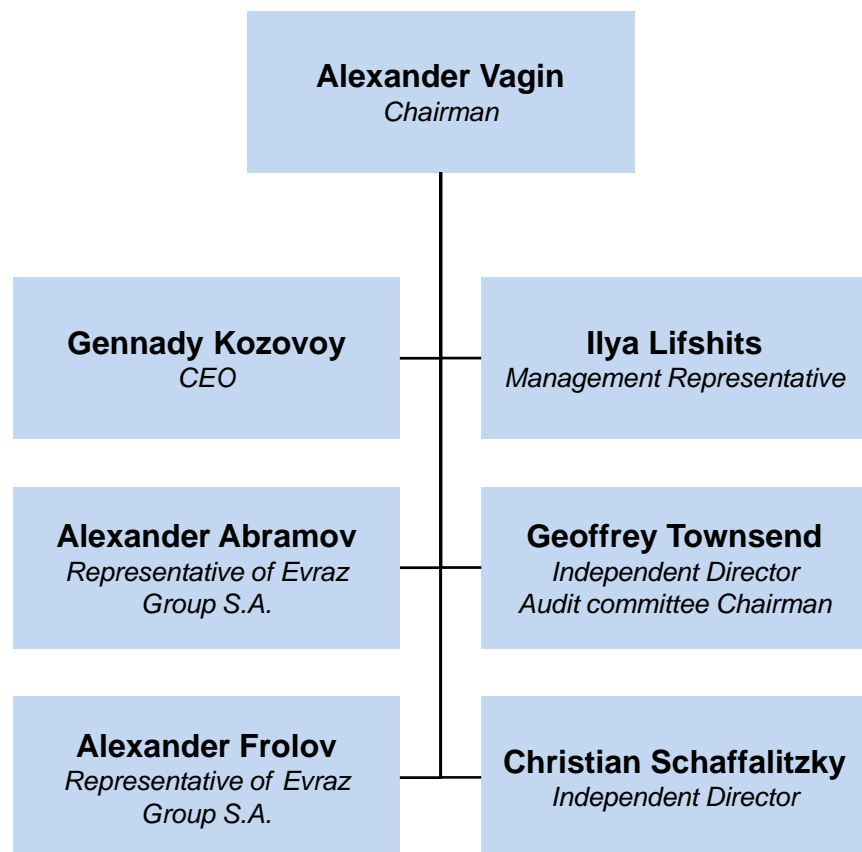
Alexander Vagin
Chairman

Gennady Kozovoy
CEO

Ilya Lifshits
Management Representative

Alexander Abramov
Representative of Evraz Group S.A.

Geoffrey Townsend
Independent Director
Audit committee Chairman

Alexander Frolov
Representative of Evraz Group S.A.

Christian Schaffalitzky
Independent Director